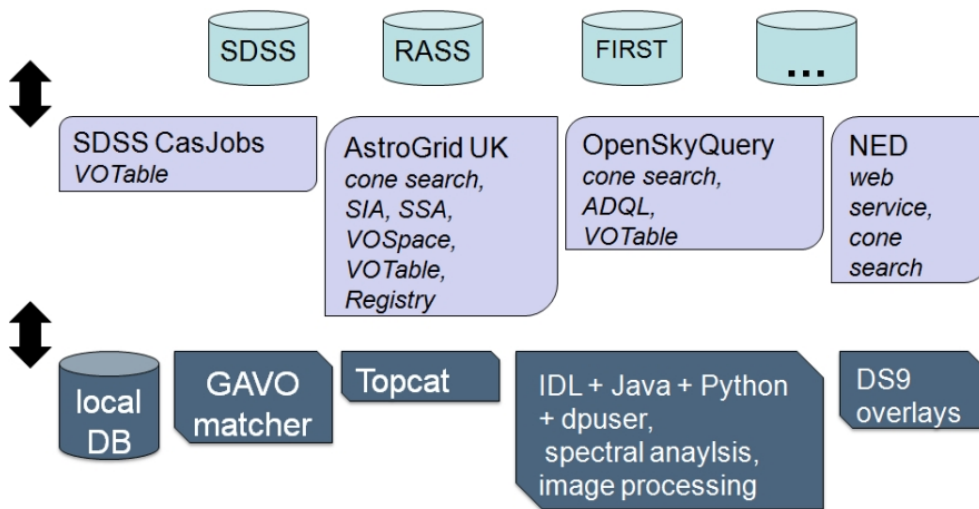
SDSS

RASS

FIRST

...

SDSS CasJobs
*VOTable*

AstroGrid UK
*cone search, SIA, SSA, VOSpace, VOTable, Registry*

OpenSkyQuery
*cone search, ADQL, VOTable*

NED
*web service, cone search*

local DB

GAVO matcher

Topcat

IDL + Java + Python + dpuser, spectral anaylsis, image processing

DS9 overlays